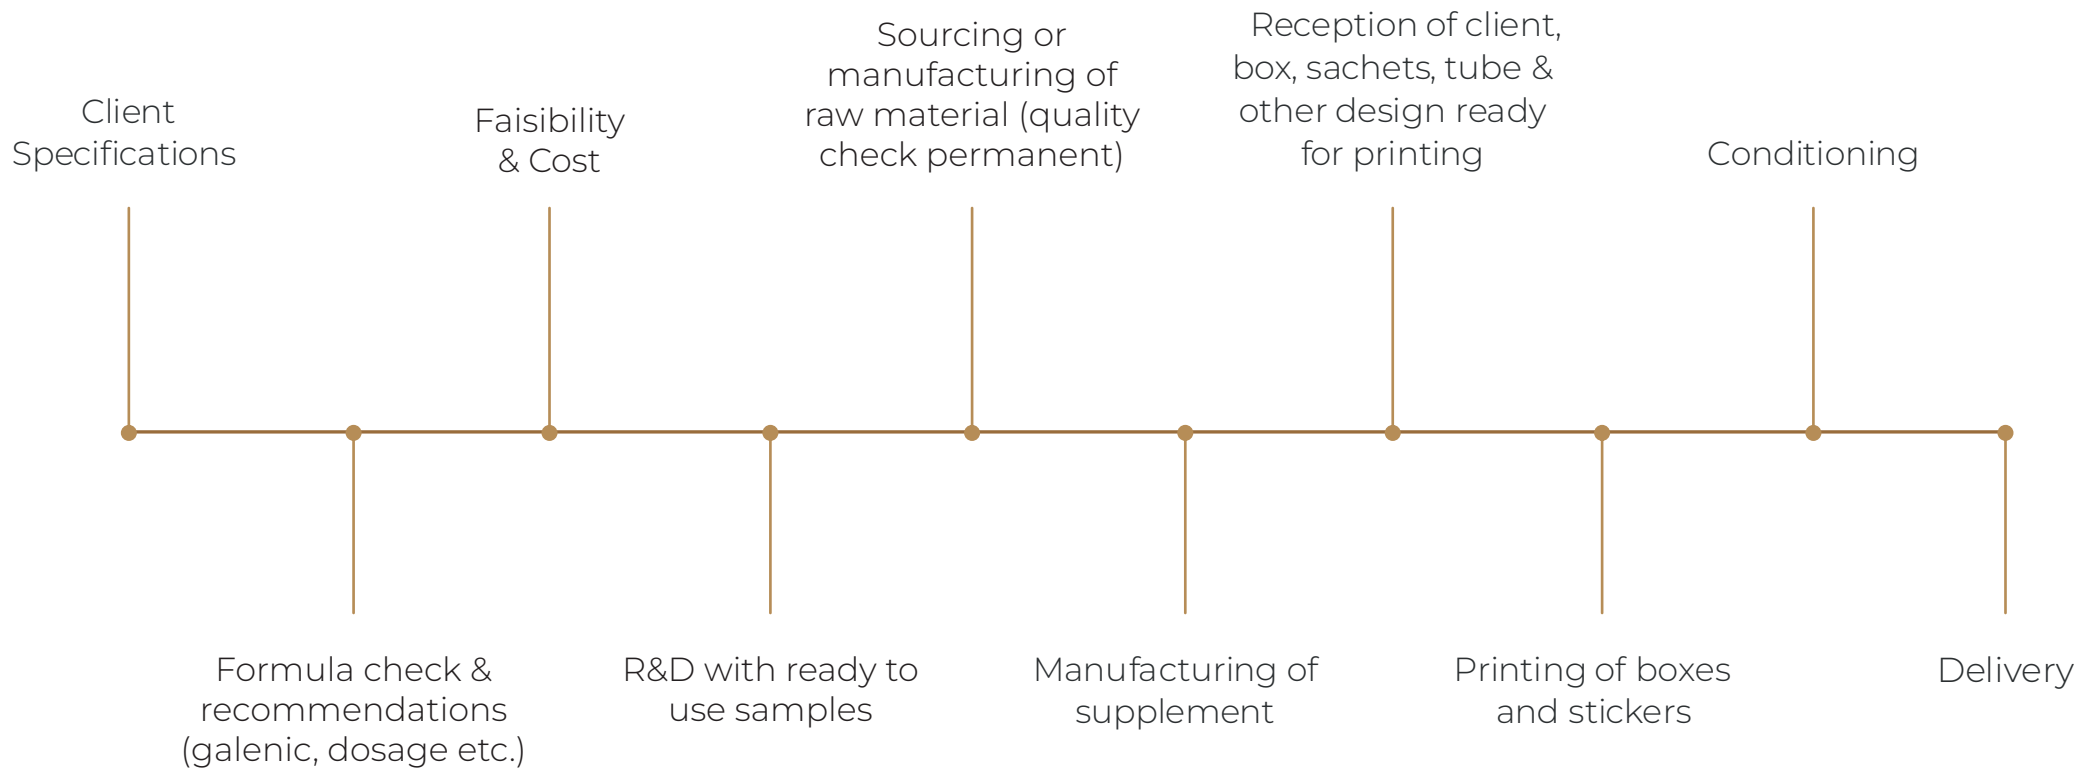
Client Specifications

Formula check & recommendations (galenic, dosage etc.)

Faisibility & Cost

R&D with ready to use samples

Sourcing or manufacturing of raw material (quality check permanent)

Manufacturing of supplement

Reception of client, box, sachets, tube & other design ready for printing

Printing of boxes and stickers

Conditioning

Delivery